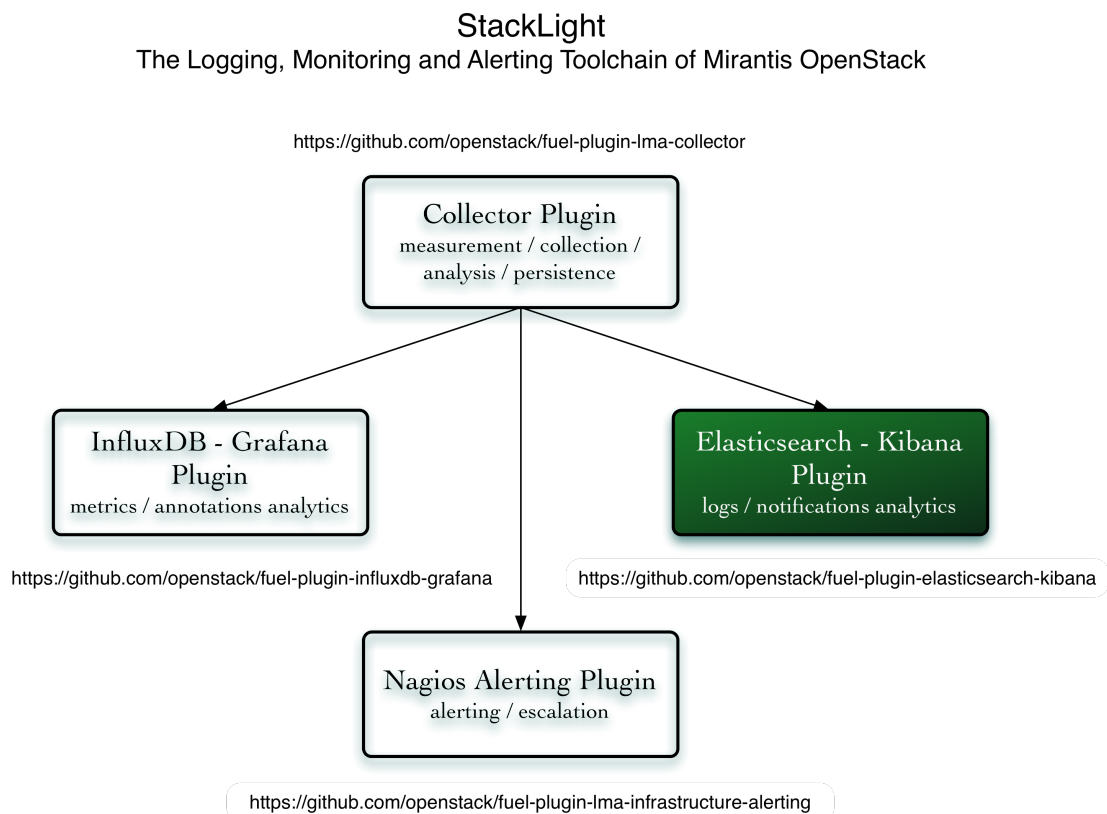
StackLight
The Logging, Monitoring and Alerting Toolchain of Mirantis OpenStack

https://github.com/openstack/fuel-plugin-lma-collector

Collector Plugin
measurement / collection / analysis / persistence

InfluxDB - Grafana Plugin
metrics / annotations analytics

Elasticsearch - Kibana Plugin
logs / notifications analytics

https://github.com/openstack/fuel-plugin-influxdb-grafana

https://github.com/openstack/fuel-plugin-elasticsearch-kibana

Nagios Alerting Plugin
alerting / escalation

https://github.com/openstack/fuel-plugin-lma-infrastructure-alerting